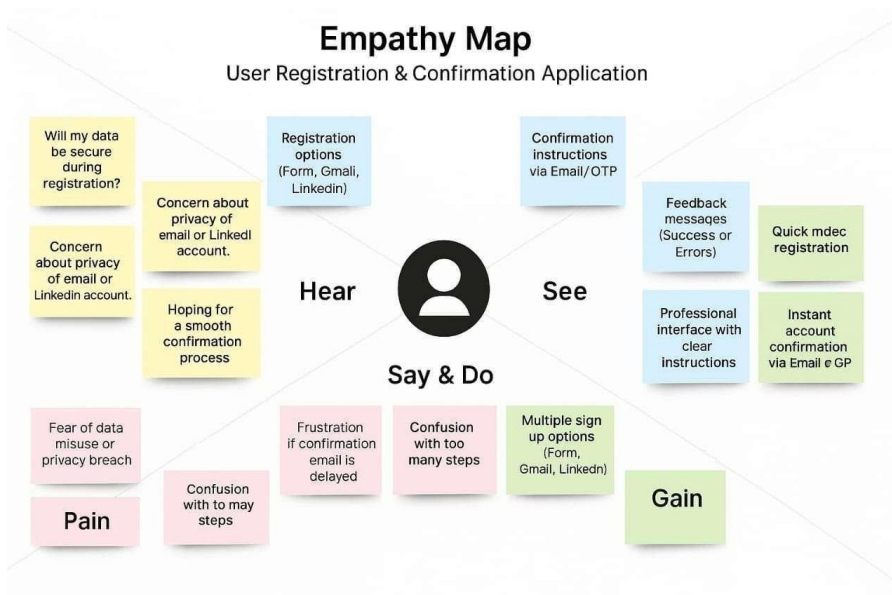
Empathy Map

User Registration & Confirmation Application

Will my data be secure during registration?

Concern about privacy of email or Linkedl account.

Concern about privacy of email or Linkedin account.

Hoping for a smooth confirmation process

Registration options (Form, Gmali, Linkedin)

Hear

Confirmation instructions via Email/OTP

Feedback messages (Success or Errors)

Quick mdec registration

See

Professional interface with clear instructions

Instant account confirmation via Email e GP

Say & Do

Fear of data misuse or privacy breach

Pain

Confusion with to may steps

Frustration if confirmation email is delayed

Confusion with too many steps

Multiple sign up options (Form, Gmail, Linkedn)

Gain